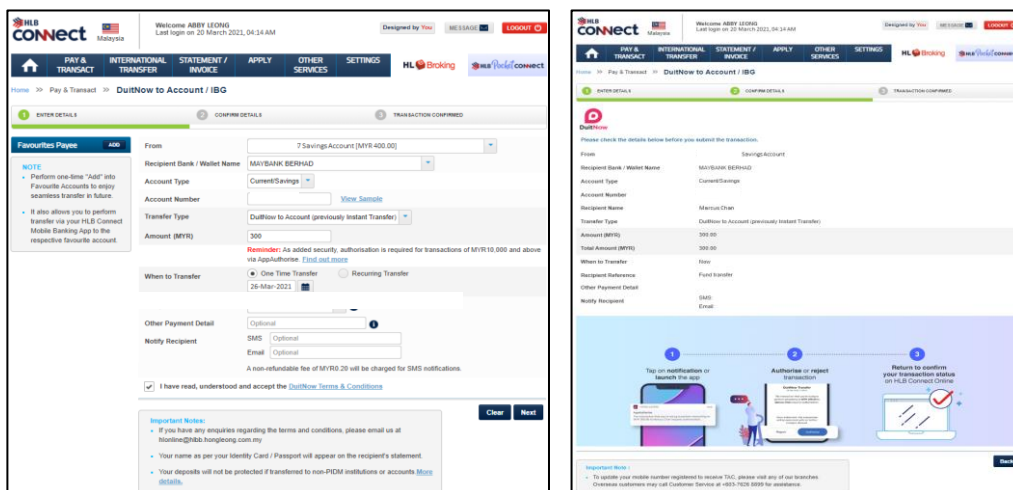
HLB Connect Malaysia

Welcome ABBY LEONG
Last login on 20 March 2021, 04:14 AM

Designed by You | MESSAGE | LOGOUT

PAY & TRANSACT | INTERNATIONAL TRANSFER | STATEMENT / INVOICE | APPLY | OTHER SERVICES | SETTINGS | HL Broking | HLB Pocket Connect

Home >> Pay & Transact >> DuitNow to Account / IBG

1 ENTER DETAILS 2 CONFIRM DETAILS 3 TRANSACTION CONFIRMED

Favourites Payee ADD

NOTE
• Perform one-time "Add" into Favourite Accounts to enjoy seamless transfer in future.
• It also allows you to perform transfer via your HLB Connect Mobile Banking App to the respective favourite account.

From: 7 Savings Account [MYR 400.00]
Recipient Bank / Wallet Name: MAYBANK BERHAD
Account Type: Current/Savings
Account Number: View Sample
Transfer Type: DuitNow to Account (previously Instant Transfer)
Amount (MYR): 300
Reminder: As added security, authorisation is required for transactions of MYR10,000 and above via AppAuthorise. Find out more
When to Transfer: One Time Transfer Recurring Transfer
26-Mar-2021
Other Payment Detail: Optional
Notify Recipient: SMS Optional
Email Optional
A non-refundable fee of MYR0.20 will be charged for SMS notifications.
I have read, understood and accept the DuitNow Terms & Conditions

Clear Next

Important Notes:
• If you have any enquiries regarding the terms and conditions, please email us at hlonline@hlbb.hongleong.com.my
• Your name as per your Identity Card / Passport will appear on the recipient's statement.
• Your deposits will not be protected if transferred to non-PIDM institutions or accounts. More details.

HLB Connect Malaysia

Welcome ABBY LEONG
Last login on 20 March 2021, 04:14 AM

Designed by You | MESSAGE | LOGOUT

PAY & TRANSACT | INTERNATIONAL TRANSFER | STATEMENT / INVOICE | APPLY | OTHER SERVICES | SETTINGS | HL Broking | HLB Pocket Connect

Home >> Pay & Transact >> DuitNow to Account / IBG

1 ENTER DETAILS 2 CONFIRM DETAILS 3 TRANSACTION CONFIRMED

DuitNow

Please check the details below before you submit the transaction.

| | |
|---|---|
| From | Savings Account |
| Recipient Bank / Wallet Name | MAYBANK BERHAD |
| Account Type | Current/Savings |
| Account Number | |
| Recipient Name | Marcus Chan |
| Transfer Type | DuitNow to Account (previously Instant Transfer) |
| Amount (MYR) | 300.00 |
| Total Amount (MYR) | 300.00 |
| When to Transfer | Now |
| Recipient Reference | Fund transfer |
| Other Payment Detail | |
| Notify Recipient | SMS Email |

1 Tap on notification or launch the app
2 Authorise or reject transaction
3 Return to confirm your transaction status on HLB Connect Online

Important Note:
• To update your mobile number registered to receive TAC, please visit any of our branches. Overseas customers may call Customer Service at +603-7626 8899 for assistance.

Back